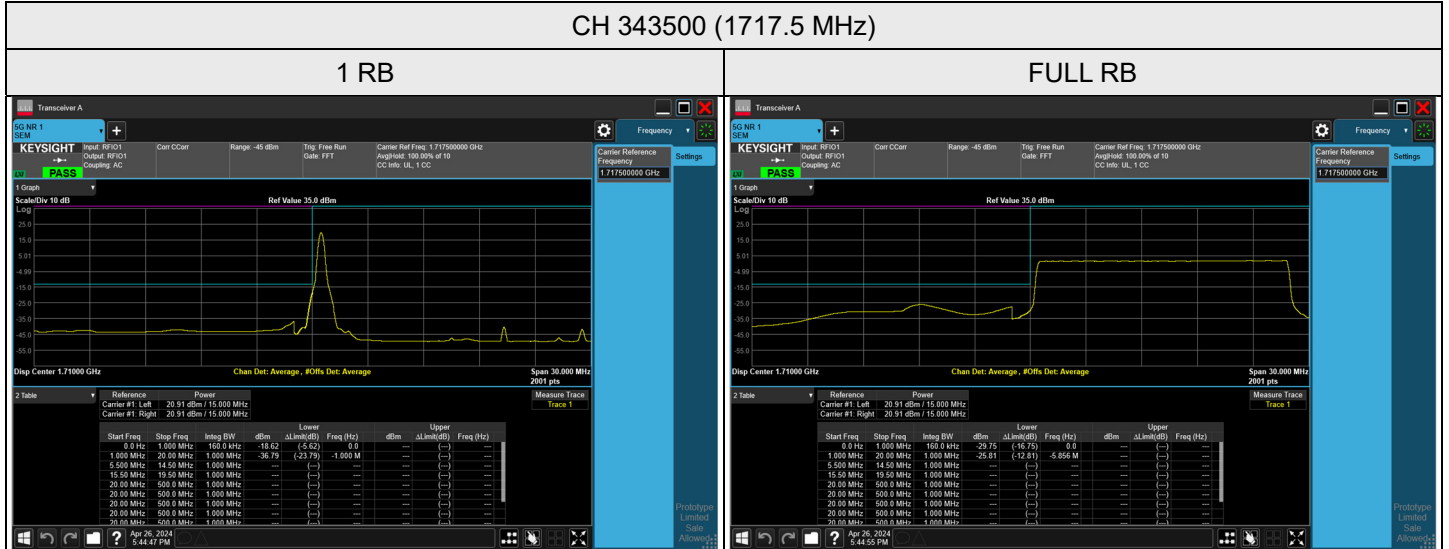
CH 343500 (1717.5 MHz)

1 RB

FULL RB

Transceiver A

5G NR 1 SEM

Frequency

KEYSIGHT Input: RFIO1 Output: RFIO1 Coupling: AC

Corr CCorr

Range: -45 dBm

Trig: Free Run Gate: FFT

Carrier Ref Freq: 1.717500000 GHz Avg|Hold: 100.00% of 10 CC Info: UL, 1 CC

PASS

Carrier Reference Frequency 1.717500000 GHz

Settings

1 Graph

Scale/Div 10 dB

Ref Value 35.0 dBm

Log

25.0
15.0
5.01
-4.99
-15.0
-25.0
-35.0
-45.0
-55.0

Disp Center 1.71000 GHz

Chan Det: Average , #Offs Det: Average

Span 30.000 MHz 2001 pts

2 Table

| Reference | Power |
|---|---|
| Carrier #1: Left | 20.91 dBm / 15.000 MHz |
| Carrier #1: Right | 20.91 dBm / 15.000 MHz |

Measure Trace Trace 1

| Start Freq | Stop Freq | Integ BW | Lower dBm | Lower ΔLimit(dB) | Lower Freq (Hz) | Upper dBm | Upper ΔLimit(dB) | Upper Freq (Hz) |
|---|---|---|---|---|---|---|---|---|
| 0.0 Hz | 1.000 MHz | 160.0 kHz | -18.62 | (-5.62) | 0.0 | --- | (---) | --- |
| 1.000 MHz | 20.00 MHz | 1.000 MHz | -36.79 | (-23.79) | -1.000 M | --- | (---) | --- |
| 5.500 MHz | 14.50 MHz | 1.000 MHz | --- | (---) | --- | --- | (---) | --- |
| 15.50 MHz | 19.50 MHz | 1.000 MHz | --- | (---) | --- | --- | (---) | --- |
| 20.00 MHz | 500.0 MHz | 1.000 MHz | --- | (---) | --- | --- | (---) | --- |
| 20.00 MHz | 500.0 MHz | 1.000 MHz | --- | (---) | --- | --- | (---) | --- |
| 20.00 MHz | 500.0 MHz | 1.000 MHz | --- | (---) | --- | --- | (---) | --- |
| 20.00 MHz | 500.0 MHz | 1.000 MHz | --- | (---) | --- | --- | (---) | --- |
| 20.00 MHz | 500.0 MHz | 1.000 MHz | --- | (---) | --- | --- | (---) | --- |

Apr 26, 2024 5:44:47 PM

Prototype Limited Sale Allowed

Transceiver A

5G NR 1 SEM

Frequency

KEYSIGHT Input: RFIO1 Output: RFIO1 Coupling: AC

Corr CCorr

Range: -45 dBm

Trig: Free Run Gate: FFT

Carrier Ref Freq: 1.717500000 GHz Avg|Hold: 100.00% of 10 CC Info: UL, 1 CC

PASS

Carrier Reference Frequency 1.717500000 GHz

Settings

1 Graph

Scale/Div 10 dB

Ref Value 35.0 dBm

Log

25.0
15.0
5.01
-4.99
-15.0
-25.0
-35.0
-45.0
-55.0

Disp Center 1.71000 GHz

Chan Det: Average , #Offs Det: Average

Span 30.000 MHz 2001 pts

2 Table

| Reference | Power |
|---|---|
| Carrier #1: Left | 20.91 dBm / 15.000 MHz |
| Carrier #1: Right | 20.91 dBm / 15.000 MHz |

Measure Trace Trace 1

| Start Freq | Stop Freq | Integ BW | Lower dBm | Lower ΔLimit(dB) | Lower Freq (Hz) | Upper dBm | Upper ΔLimit(dB) | Upper Freq (Hz) |
|---|---|---|---|---|---|---|---|---|
| 0.0 Hz | 1.000 MHz | 160.0 kHz | -29.75 | (-16.75) | 0.0 | --- | (---) | --- |
| 1.000 MHz | 20.00 MHz | 1.000 MHz | -25.81 | (-12.81) | -5.856 M | --- | (---) | --- |
| 5.500 MHz | 14.50 MHz | 1.000 MHz | --- | (---) | --- | --- | (---) | --- |
| 15.50 MHz | 19.50 MHz | 1.000 MHz | --- | (---) | --- | --- | (---) | --- |
| 20.00 MHz | 500.0 MHz | 1.000 MHz | --- | (---) | --- | --- | (---) | --- |
| 20.00 MHz | 500.0 MHz | 1.000 MHz | --- | (---) | --- | --- | (---) | --- |
| 20.00 MHz | 500.0 MHz | 1.000 MHz | --- | (---) | --- | --- | (---) | --- |
| 20.00 MHz | 500.0 MHz | 1.000 MHz | --- | (---) | --- | --- | (---) | --- |
| 20.00 MHz | 500.0 MHz | 1.000 MHz | --- | (---) | --- | --- | (---) | --- |

Apr 26, 2024 5:44:55 PM

Prototype Limited Sale Allowed